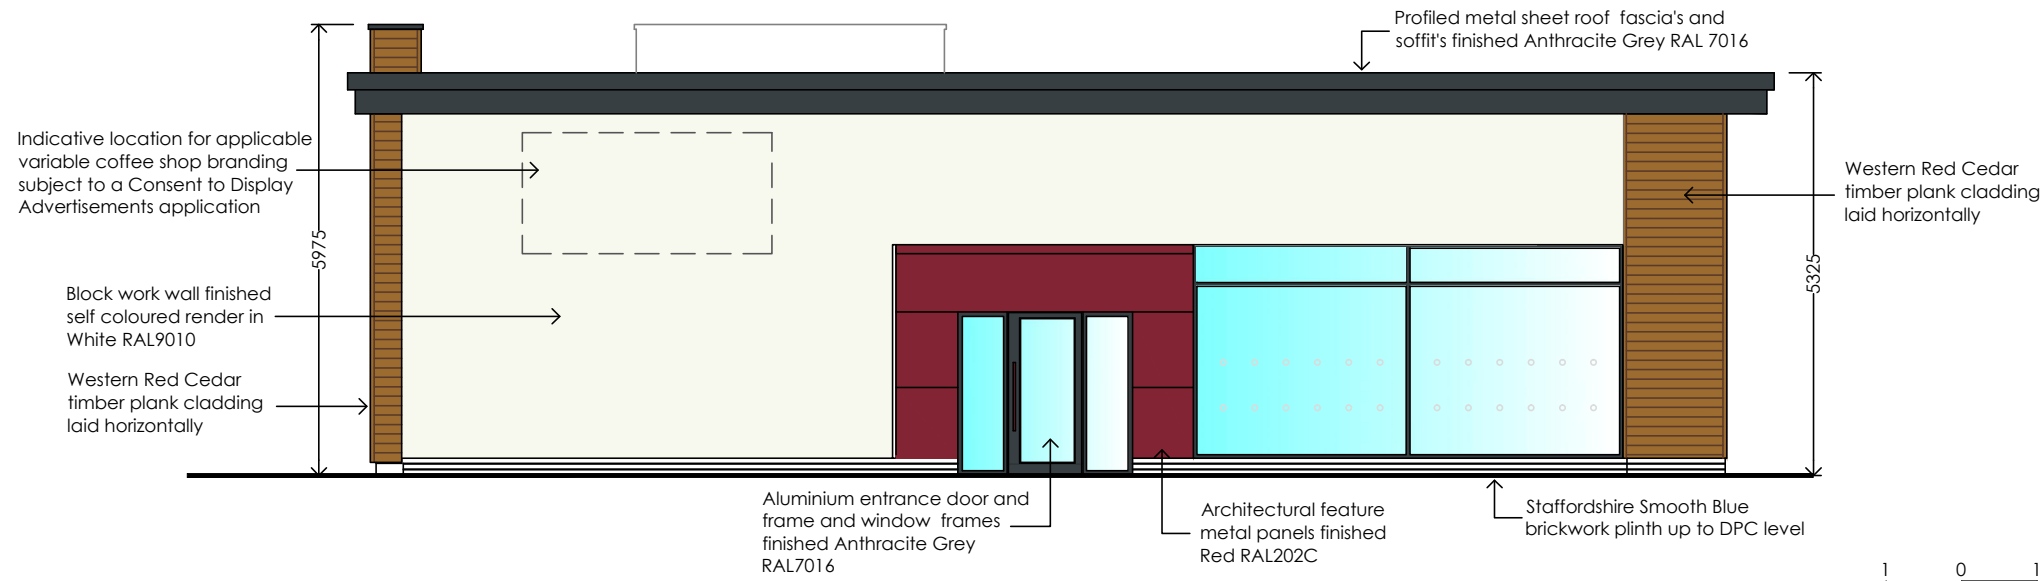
Profiled metal sheet roof fascia's and soffit's finished Anthracite Grey RAL 7016

Indicative location for applicable variable coffee shop branding subject to a Consent to Display Advertisements application

Western Red Cedar timber plank cladding laid horizontally

5975

5325

Block work wall finished self coloured render in White RAL9010

Western Red Cedar timber plank cladding laid horizontally

Aluminium entrance door and frame and window frames finished Anthracite Grey RAL7016

Architectural feature metal panels finished Red RAL202C

Staffordshire Smooth Blue brickwork plinth up to DPC level

1 0 1